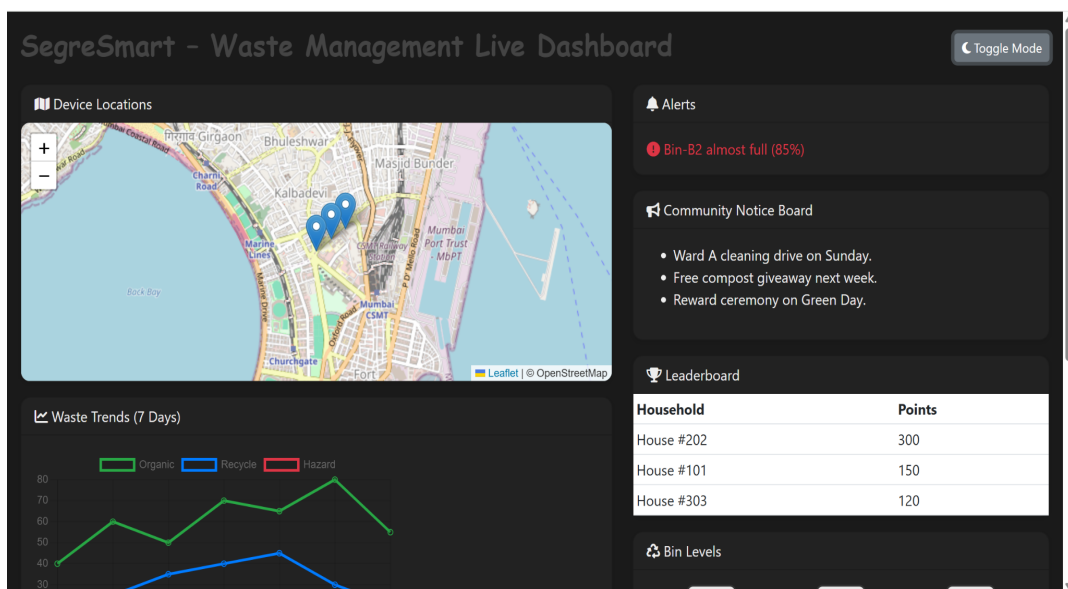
SegreSmart – Waste Management Live Dashboard

Toggle Mode

Device Locations

+
−

Girgaon
Bhuleshwar
Masjid Bunder
Charni Road
Kalbadevi
Marine Lines
Mumbai Port Trust MbPT
Back Bay
Marine Drive
Mumbai CSMT
Churchgate
Oxford Road
P D'Mello Road
Fort

Leaflet | © OpenStreetMap

Alerts

Bin-B2 almost full (85%)

Community Notice Board

- Ward A cleaning drive on Sunday.
- Free compost giveaway next week.
- Reward ceremony on Green Day.

Leaderboard

| Household | Points |
|---|---|
| House #202 | 300 |
| House #101 | 150 |
| House #303 | 120 |

Waste Trends (7 Days)

Organic Recycle Hazard

80
70
60
50
40
30

Bin Levels